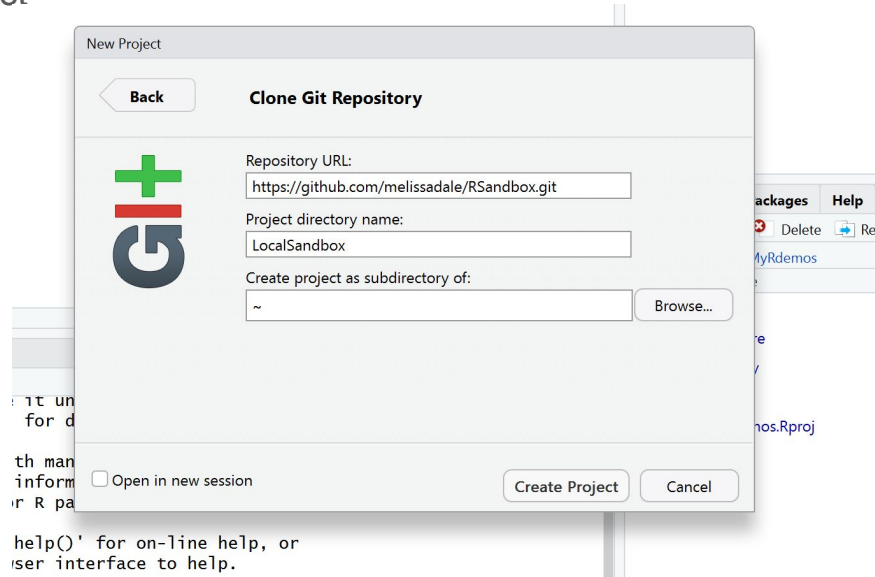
New Project

Back

Clone Git Repository

Repository URL:
https://github.com/melissadale/RSandbox.git

Project directory name:
LocalSandbox

Create project as subdirectory of:
~

Browse...

Open in new session

Create Project

Cancel

ackages Help
Delete Re
MyRdemos
e
re
y
mos.Rproj

e it un
for d

th man
inform
r R pa

help()' for on-line help, or
ser interface to help.